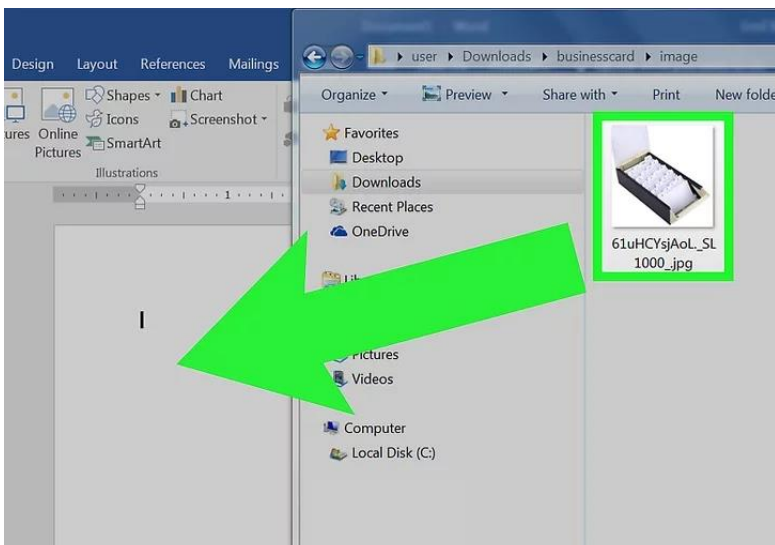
Design Layout References Mailings

ures Online Pictures

Shapes Icons SmartArt

Chart Screenshot

Illustrations

user ▸ Downloads ▸ businesscard ▸ image

Organize Preview Share with Print New folde

Favorites
Desktop
Downloads
Recent Places
OneDrive

Pictures
Videos

Computer
Local Disk (C:)

61uHCYsjAoL._SL1000_.jpg